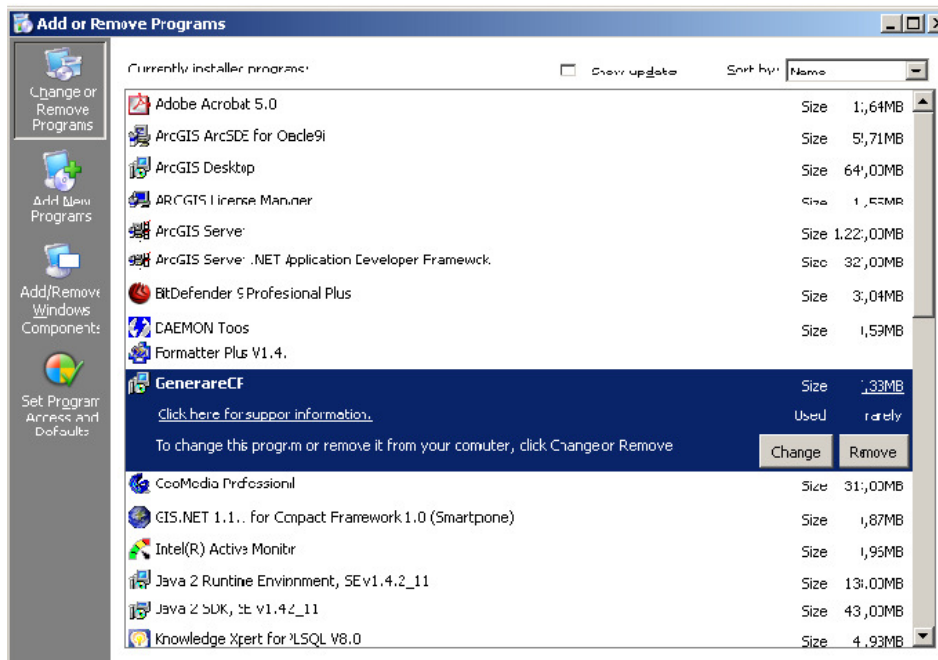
Add or Remove Programs

Change or Remove Programs

Add New Programs

Add/Remove Windows Components

Set Program Access and Defaults

Currently installed programs:

Show updates

Sort by: Name

| | | |
|---|---|---|
| Adobe Acrobat 5.0 | Size | 1,64MB |
| ArcGIS ArcSDE for Oracle9i | Size | 5,71MB |
| ArcGIS Desktop | Size | 64,00MB |
| ARCGIS License Manager | Size | 1,55MB |
| ArcGIS Server | Size | 1.22,00MB |
| ArcGIS Server .NET Application Developer Framework | Size | 32,00MB |
| BitDefender 9 Profesional Plus | Size | 3,04MB |
| DAEMON Tools | Size | 0,59MB |
| Formatter Plus V1.4. | | |
| GenerareCF | Size | 1,33MB |
| Click here for support information. | Used | rarely |
| To change this program or remove it from your computer, click Change or Remove | Change | Remove |
| GeoMedia Professional | Size | 31,00MB |
| GIS.NET 1.1.. for Compact Framework 1.0 (Smartphone) | Size | 0,87MB |
| Intel(R) Active Monitor | Size | 0,96MB |
| Java 2 Runtime Environment, SE v1.4.2_11 | Size | 13,00MB |
| Java 2 SDK, SE v1.4.2_11 | Size | 43,00MB |
| Knowledge Xpert for PLSQL V8.0 | Size | 4,93MB |